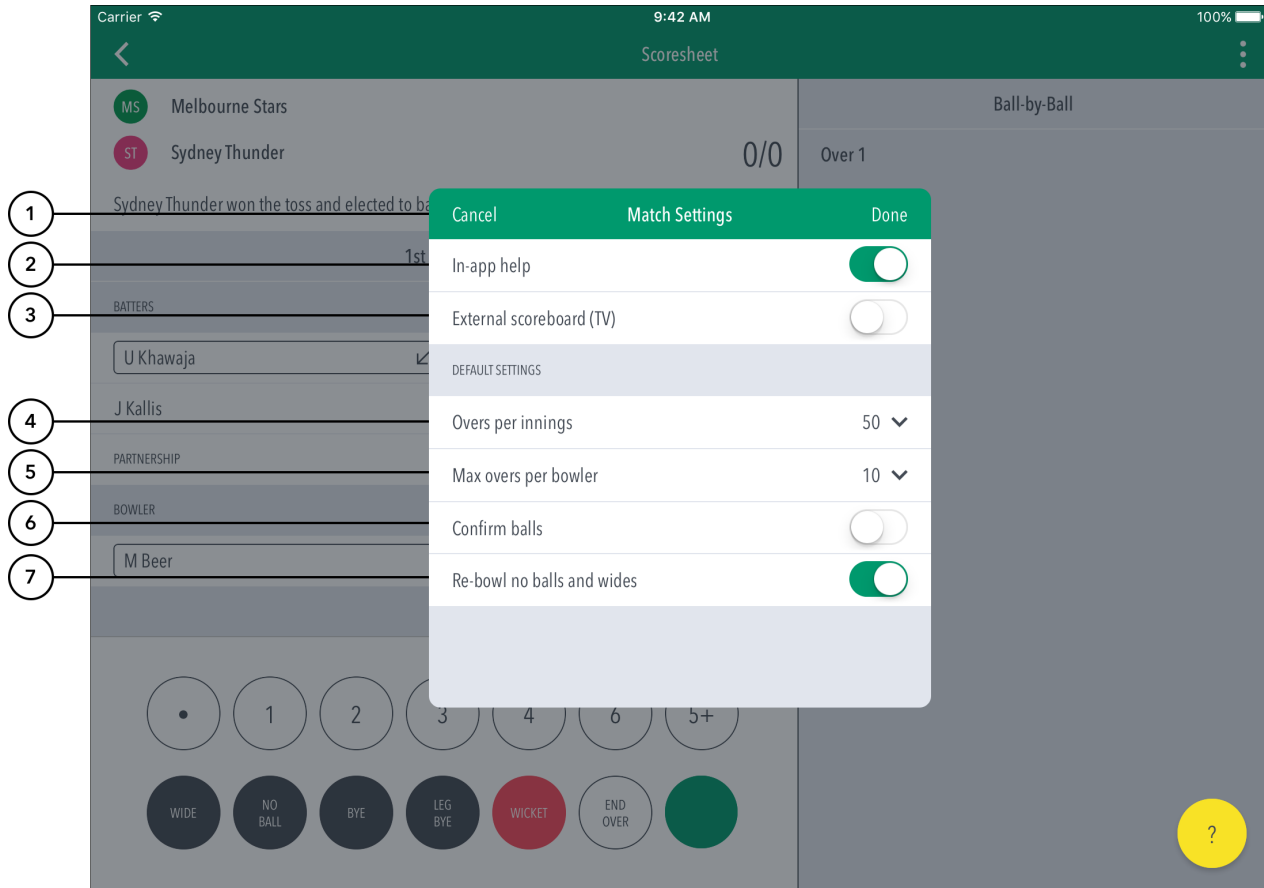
Carrier
9:42 AM
100%

Scoresheet

MS Melbourne Stars
ST Sydney Thunder
0/0

Sydney Thunder won the toss and elected to ba

1st

BATTERS
U Khawaja
J Kallis
PARTNERSHIP
BOWLER
M Beer

Ball-by-Ball
Over 1

1
2
3
4
5
6
7

Cancel
Match Settings
Done

In-app help
External scoreboard (TV)
DEFAULT SETTINGS
Overs per innings 50
Max overs per bowler 10
Confirm balls
Re-bowl no balls and wides

•
1
2
3
4
6
5+

WIDE
NO BALL
BYE
LEG BYE
WICKET
END OVER

?